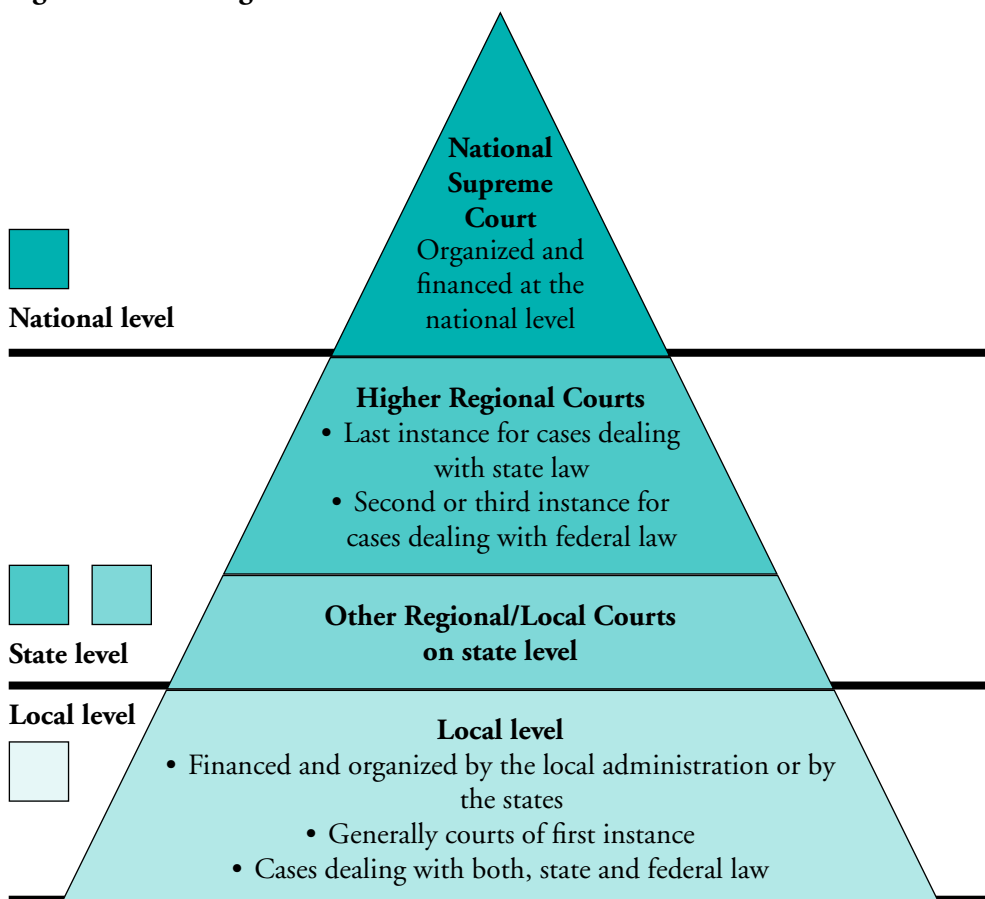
National level

National Supreme Court
Organized and financed at the national level

Higher Regional Courts
• Last instance for cases dealing with state law
• Second or third instance for cases dealing with federal law

State level

Other Regional/Local Courts on state level

Local level

Local level
• Financed and organized by the local administration or by the states
• Generally courts of first instance
• Cases dealing with both, state and federal law